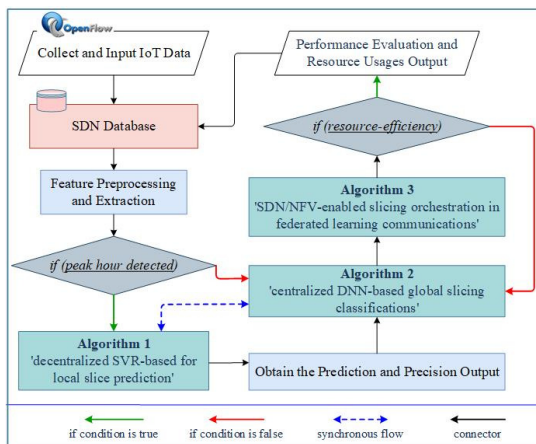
OpenFlow

Collect and Input IoT Data

Performance Evaluation and Resource Usages Output

SDN Database

if (resource-efficiency)

Algorithm 3
'SDN/NFV-enabled slicing orchestration in federated learning communications'

Feature Preprocessing and Extraction

if (peak hour detected)

Algorithm 2
'centralized DNN-based global slicing classifications'

Algorithm 1
'decentralized SVR-based for local slice prediction'

Obtain the Prediction and Precision Output

if condition is true

if condition is false

synchronous flow

connector